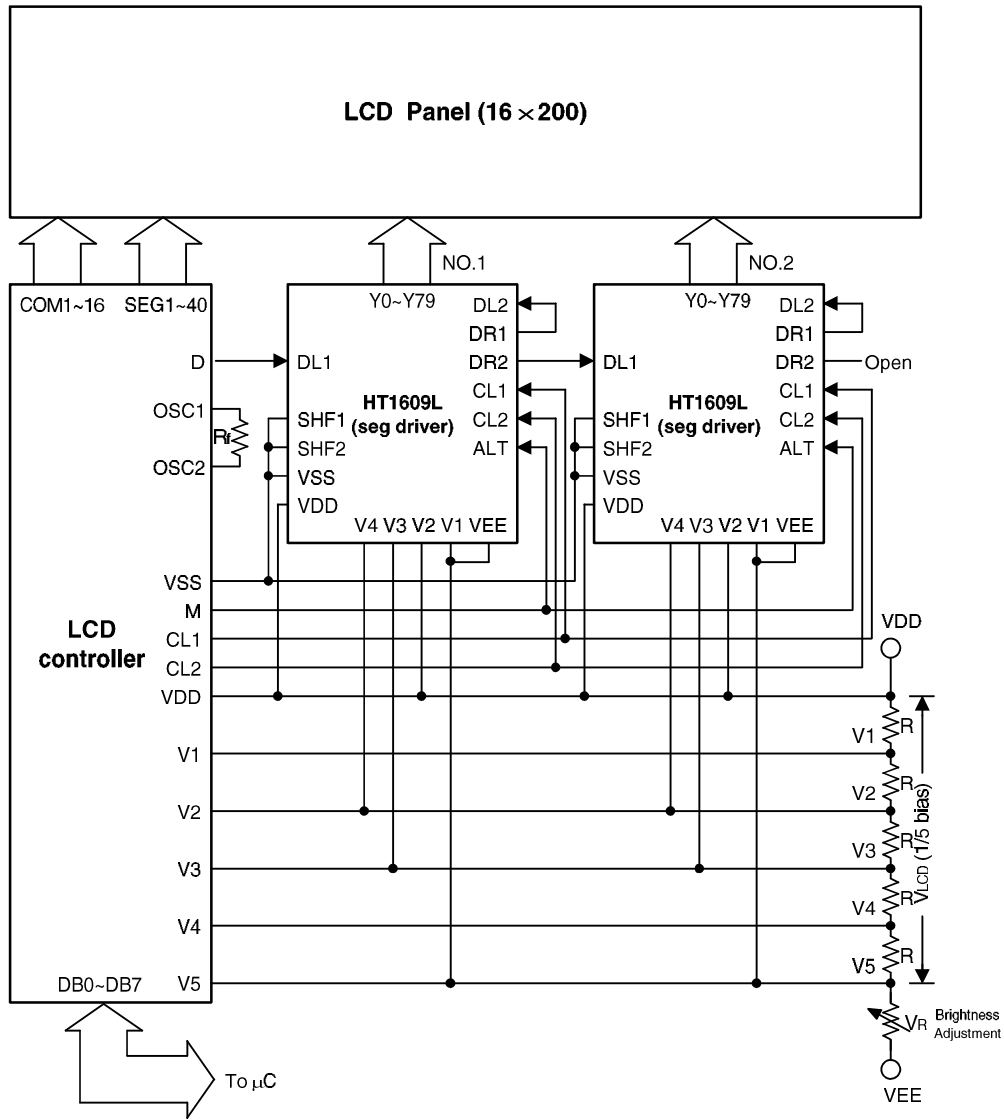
LCD Panel (16 × 200)

NO.1

NO.2

COM1~16 SEG1~40

Y0~Y79
DL2
DR1
DR2
DL1
HT1609L
(seg driver)
CL1
CL2
ALT
SHF1
SHF2
VSS
VDD
V4 V3 V2 V1 VEE

Y0~Y79
DL2
DR1
DR2
Open
DL1
HT1609L
(seg driver)
CL1
CL2
ALT
SHF1
SHF2
VSS
VDD
V4 V3 V2 V1 VEE

D
OSC1
$R_f$
OSC2

LCD
controller

VSS
M
CL1
CL2
VDD
V1
V2
V3
V4
DB0~DB7 V5

VDD
V1 R
V2 R
V3 R
V4 R
V5 R
$V_{LCD}$ (1/5 bias)
$V_R$ Brightness Adjustment
VEE

To μC